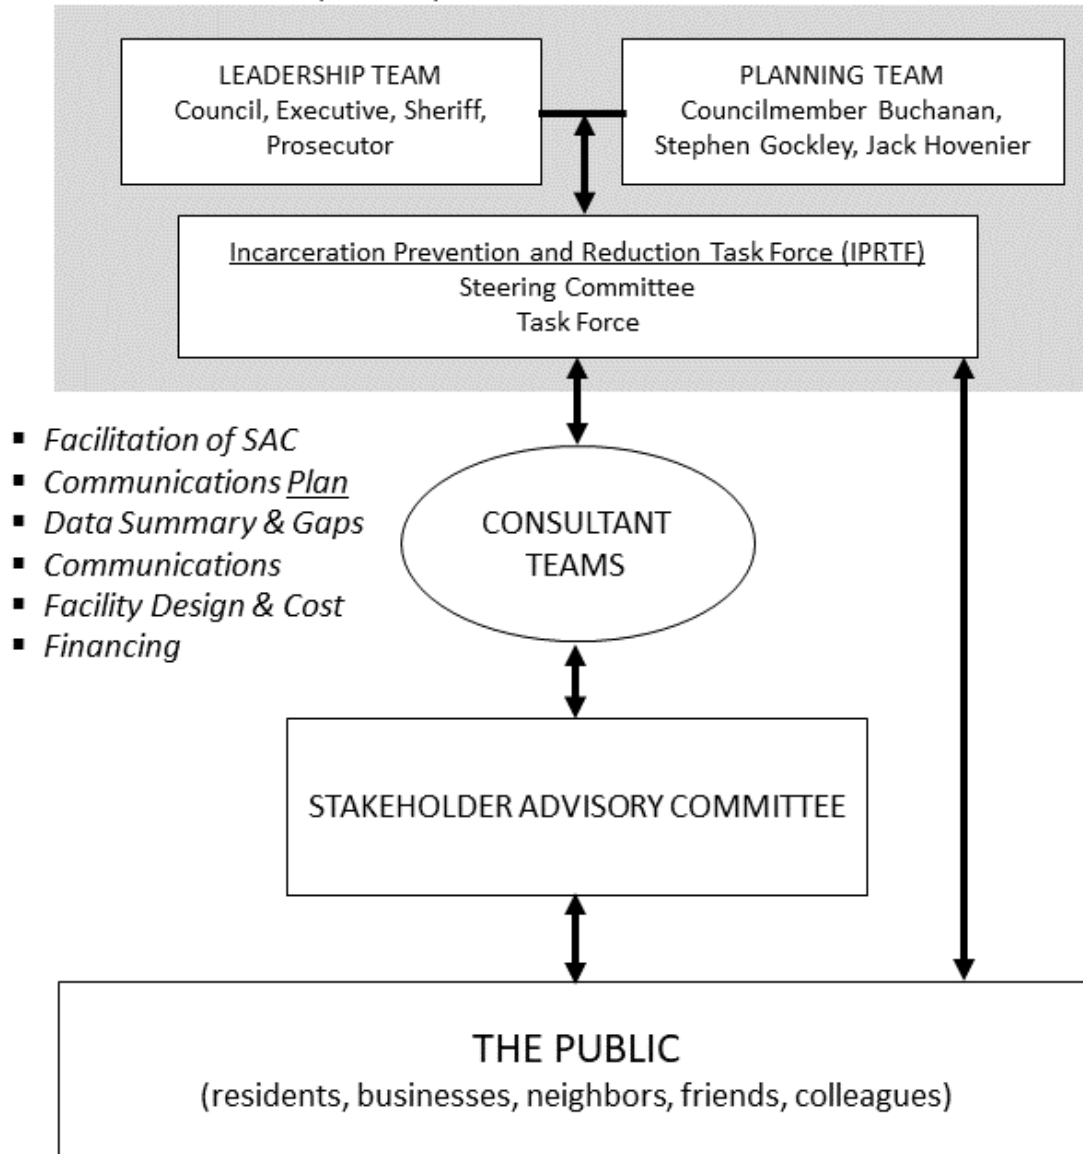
LEADERSHIP TEAM
Council, Executive, Sheriff, Prosecutor

PLANNING TEAM
Councilmember Buchanan, Stephen Gockley, Jack Hovenier

Incarceration Prevention and Reduction Task Force (IPRTF)
Steering Committee
Task Force

- Facilitation of SAC
- Communications Plan
- Data Summary & Gaps
- Communications
- Facility Design & Cost
- Financing

CONSULTANT TEAMS

STAKEHOLDER ADVISORY COMMITTEE

THE PUBLIC
(residents, businesses, neighbors, friends, colleagues)